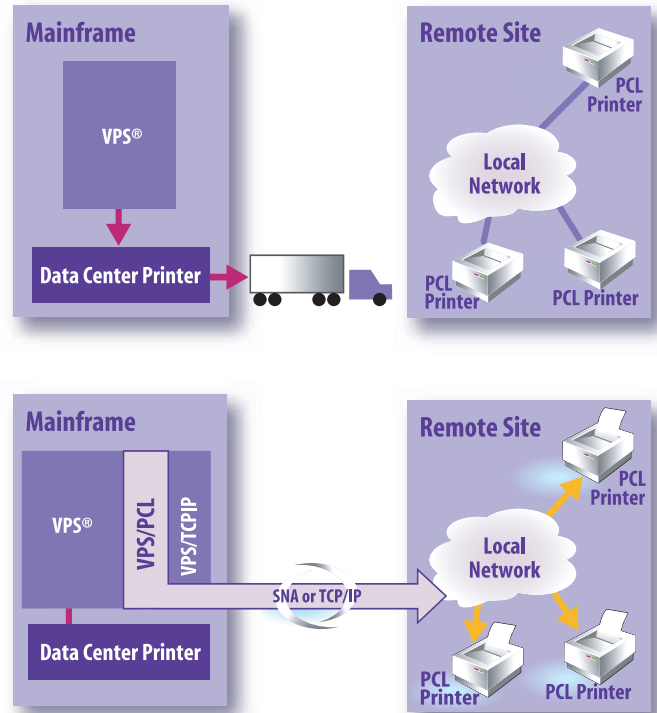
Mainframe

VPS®

Data Center Printer

Remote Site

PCL Printer

Local Network

PCL Printer

PCL Printer

Mainframe

VPS®

VPS/PCL

VPS/TCPIP

Data Center Printer

SNA or TCP/IP

Remote Site

PCL Printer

Local Network

PCL Printer

PCL Printer